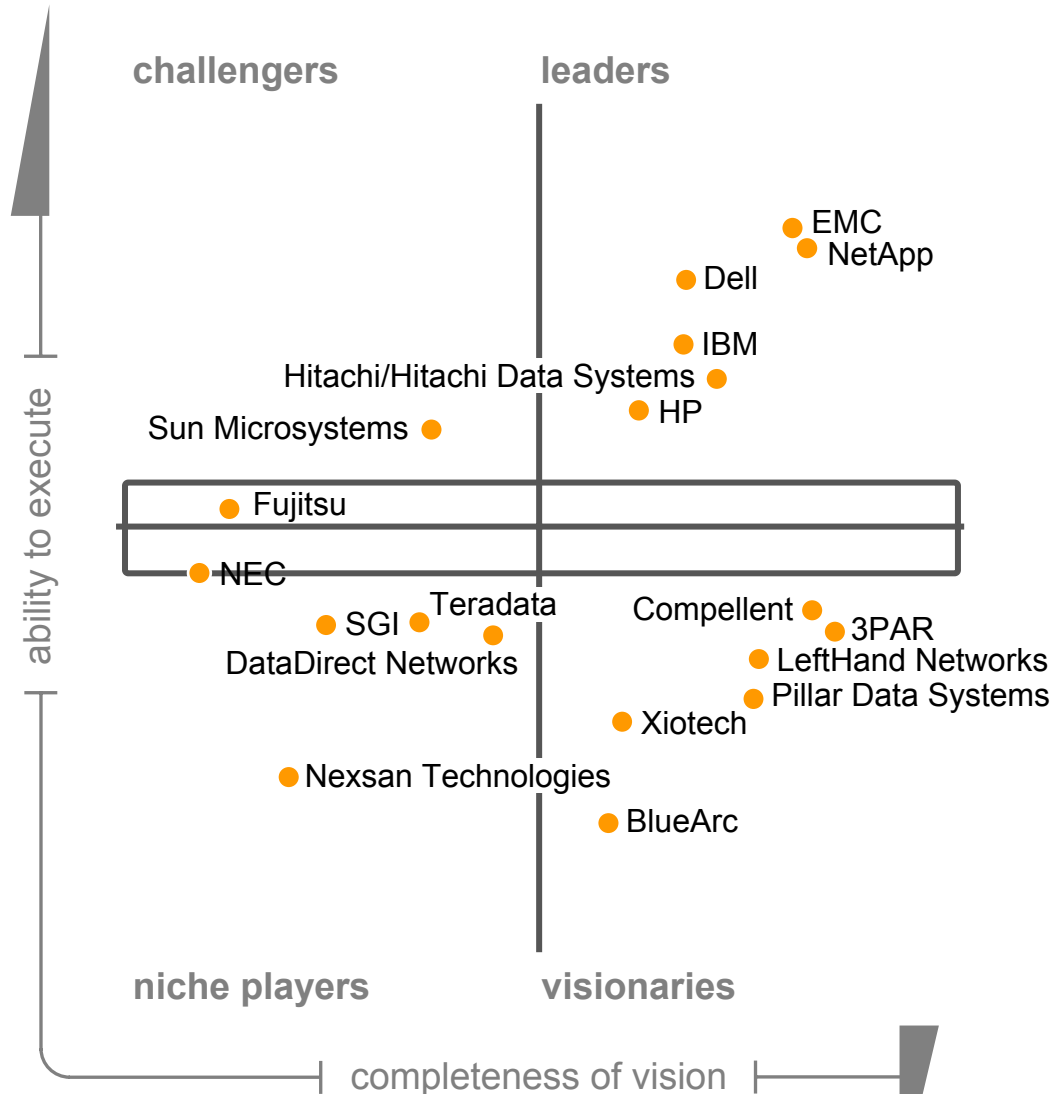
challengers

leaders

EMC
NetApp
Dell
IBM
Hitachi/Hitachi Data Systems
HP
Sun Microsystems
Fujitsu
NEC
Teradata
SGI
DataDirect Networks
Compellent
3PAR
LeftHand Networks
Pillar Data Systems
Xiotech
Nexsan Technologies
BlueArc

ability to execute

niche players

visionaries

completeness of vision